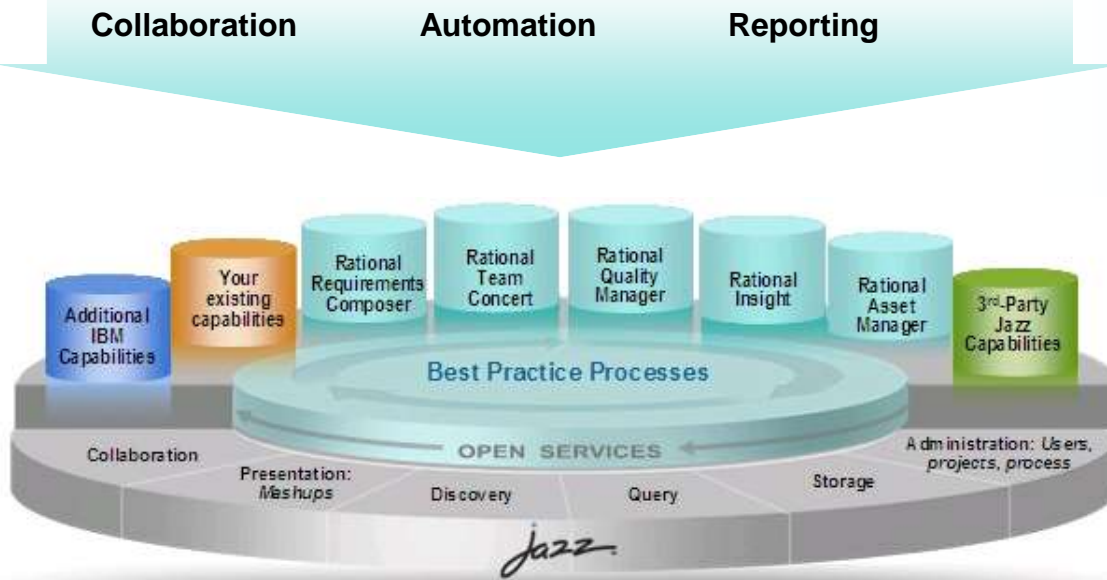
Collaboration Automation Reporting

Additional IBM Capabilities

Your existing capabilities

Rational Requirements Composer

Rational Team Concert

Rational Quality Manager

Rational Insight

Rational Asset Manager

3rd-Party Jazz Capabilities

Best Practice Processes

OPEN SERVICES

Collaboration

Presentation: Mashups

Discovery

Query

Storage

Administration: Users, projects, process

Jazz